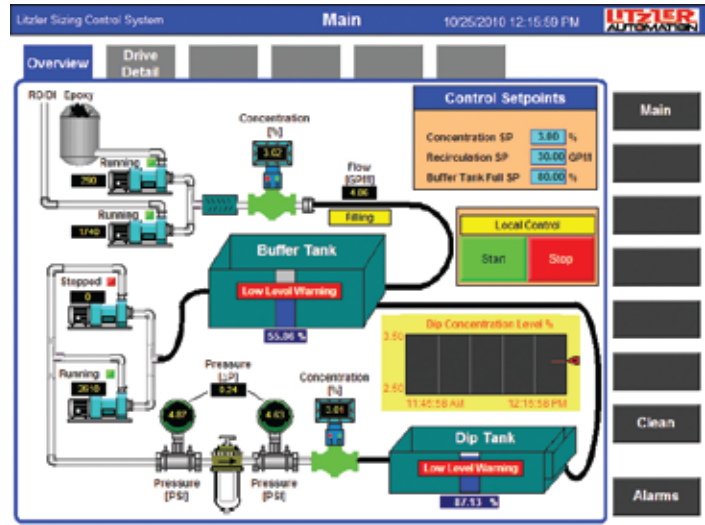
Litzler Sizing Control System

Main

10/25/2010 12:15:59 PM

LITZLER AUTOMATION

Overview

Drive Detail

RO/DI Epoxy

Running

290

Running

1740

Concentration [%]

3.02

Flow [GPM]

4.06

Filling

Control Setpoints

Concentration SP 3.00 %

Recirculation SP 30.00 GPM

Buffer Tank Full SP 80.00 %

Local Control

Start

Stop

Buffer Tank

Low Level Warning

55.86 %

Stopped

0

Running

2610

Dip Concentration Level %

3.50

2.50

11:45:58 AM

12:15:58 PM

Pressure [dP]

0.24

4.87

4.63

Concentration [%]

3.01

Dip Tank

Low Level Warning

87.13 %

Pressure [PSI]

Pressure [PSI]

Main

Clean

Alarms